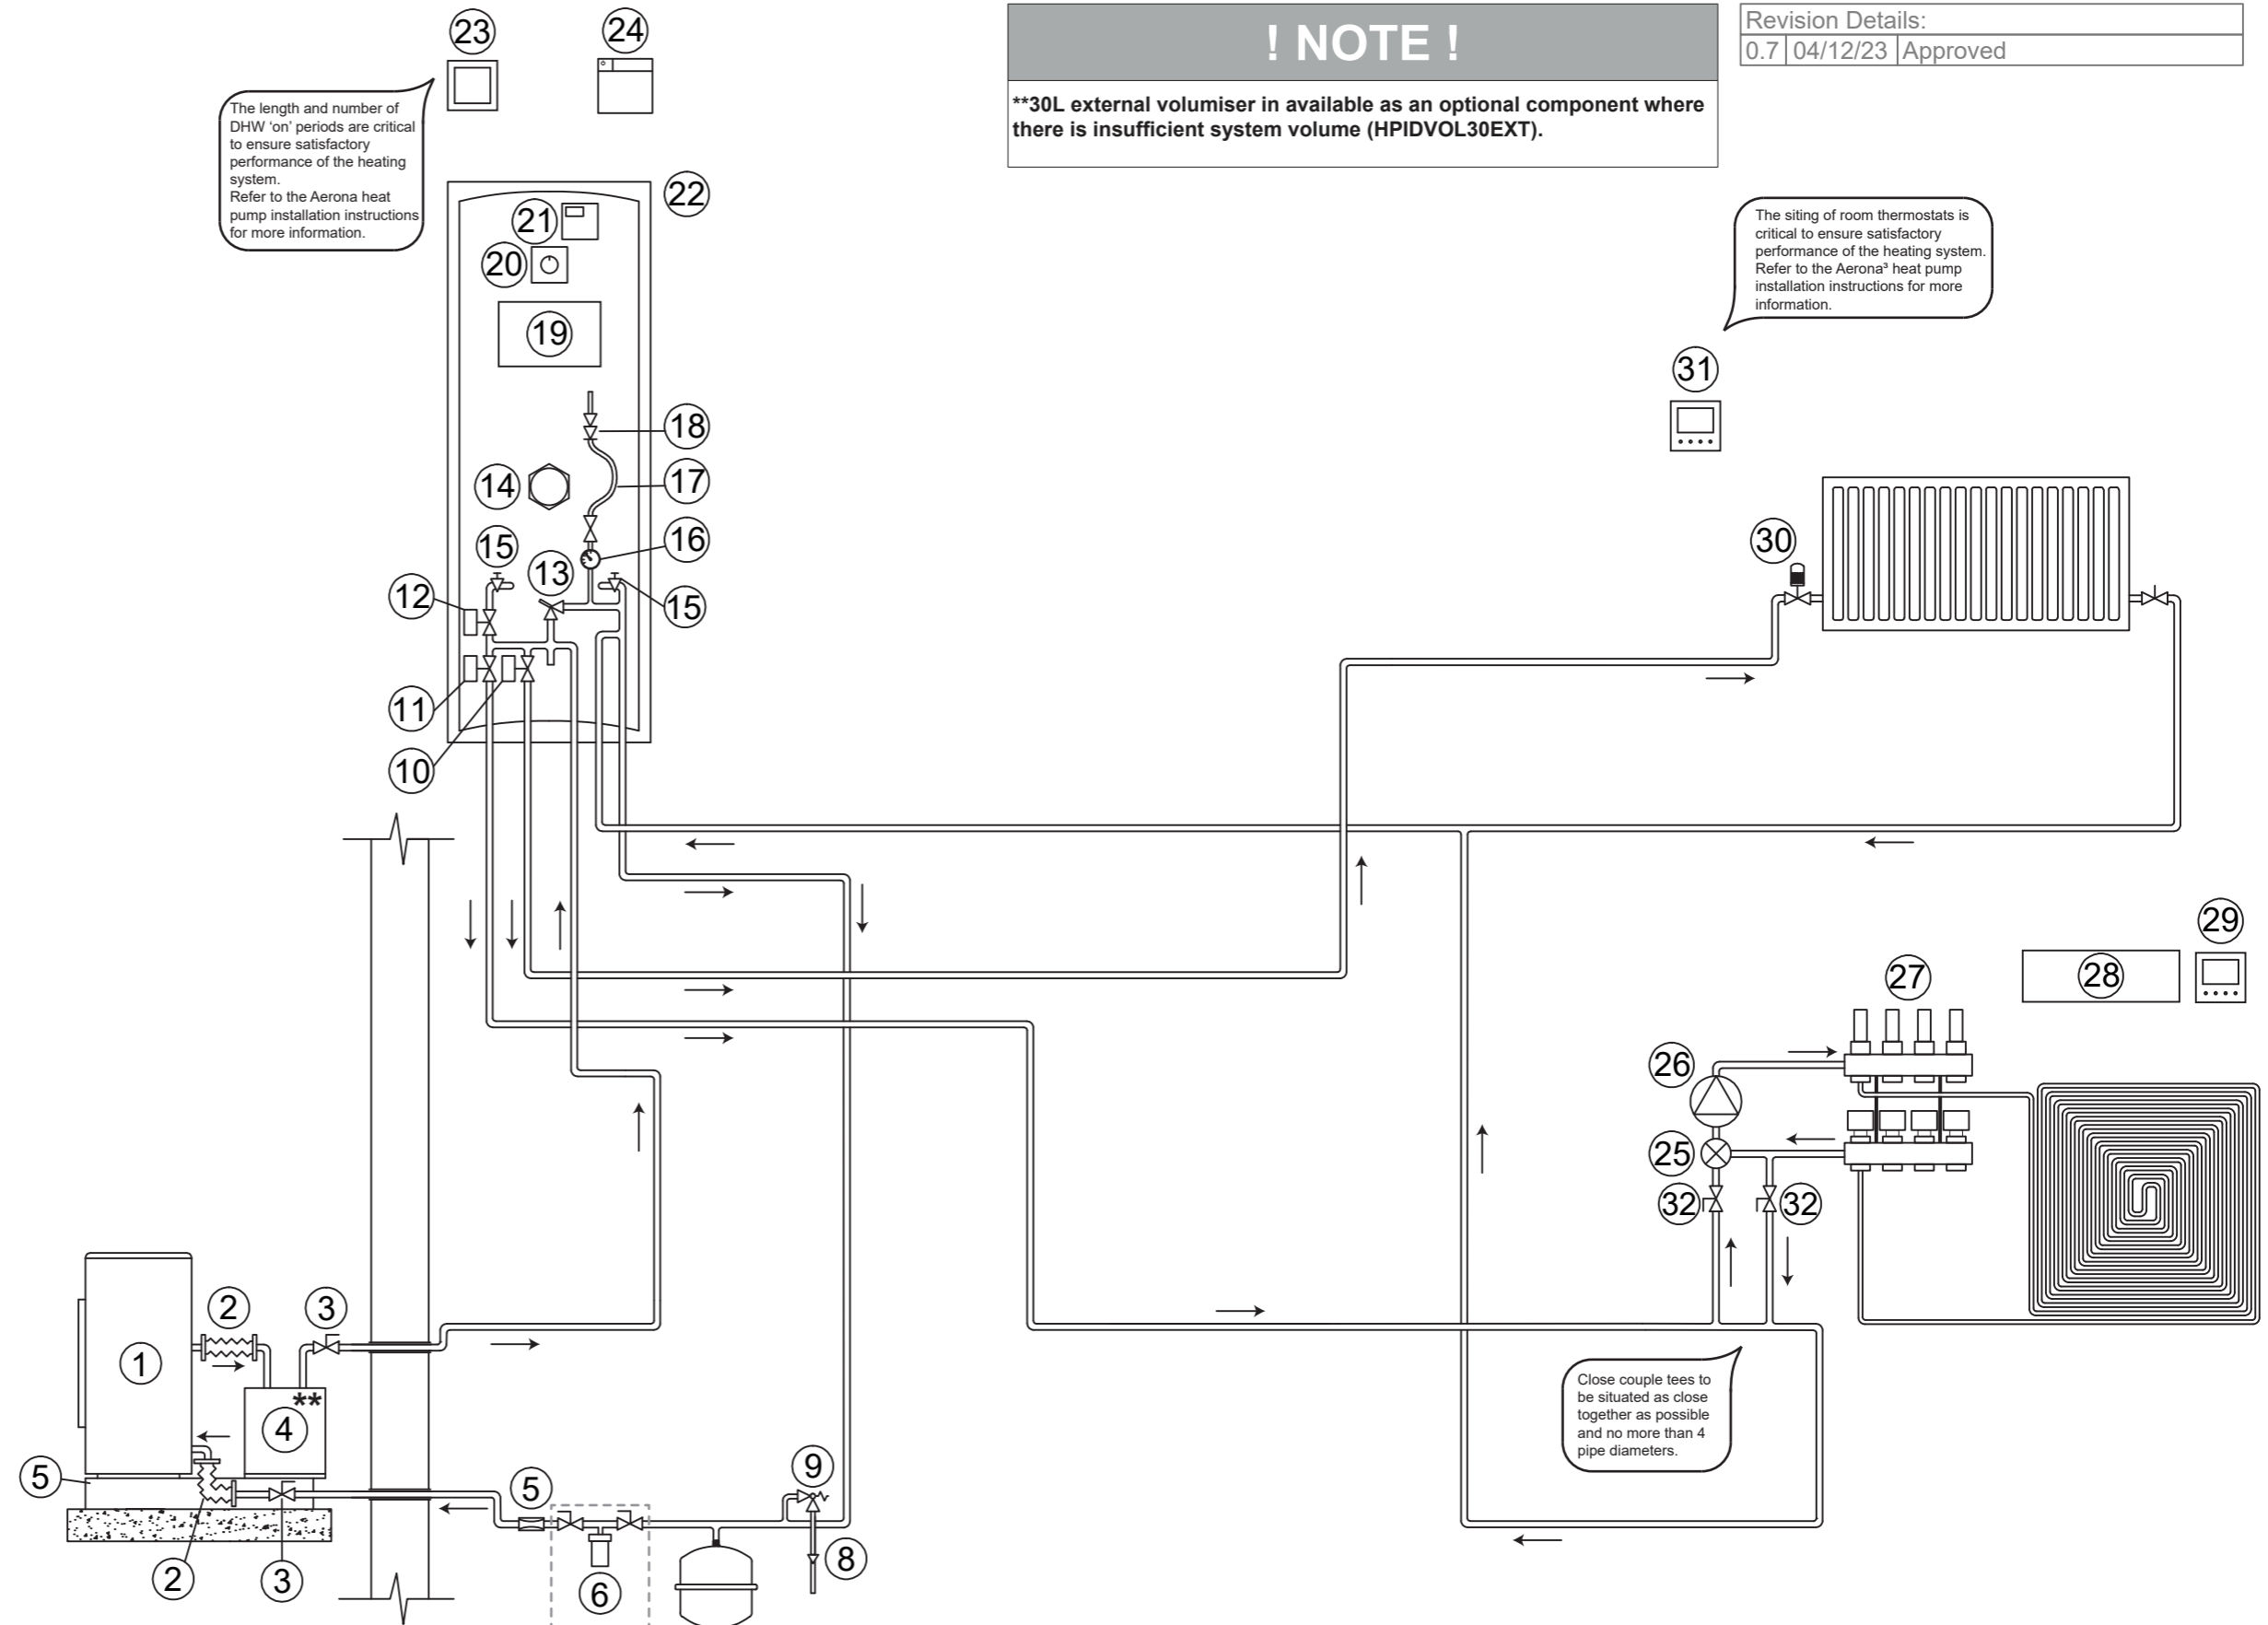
23

24

The length and number of DHW 'on' periods are critical to ensure satisfactory performance of the heating system.
Refer to the Aerona heat pump installation instructions for more information.

! NOTE !

**30L external volumiser in available as an optional component where there is insufficient system volume (HPIDVOL30EXT).

| Revision Details: | | |
|---|---|---|
| 0.7 | 04/12/23 | Approved |

22

21

20

19

The siting of room thermostats is critical to ensure satisfactory performance of the heating system.
Refer to the Aerona³ heat pump installation instructions for more information.

31

18

17

14

16

30

15

13

15

12

11

10

29

28

27

26

25

32

32

Close couple tees to be situated as close together as possible and no more than 4 pipe diameters.

2

3

1

4

**

5

5

9

2

3

6

8